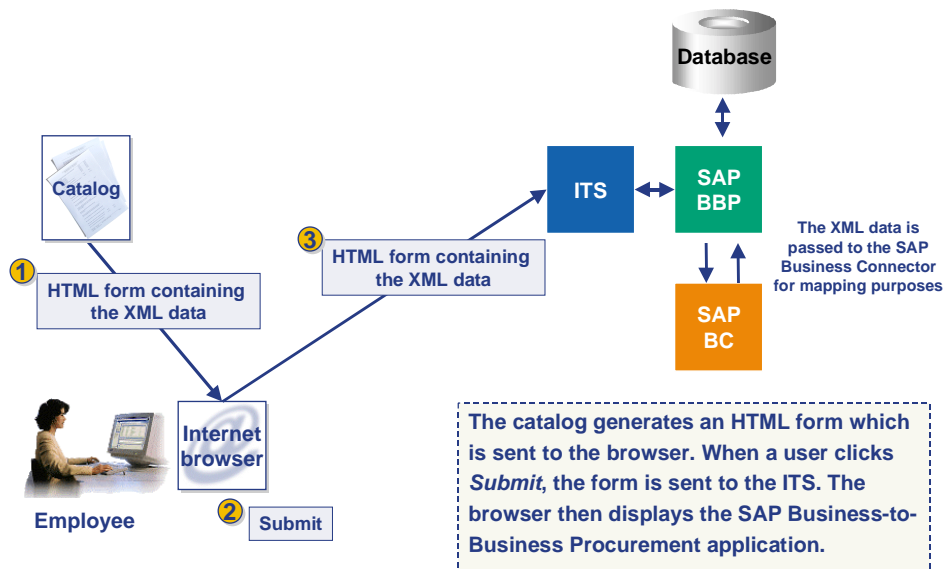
Database

Catalog

1 HTML form containing the XML data

3 HTML form containing the XML data

ITS

SAP BBP

The XML data is passed to the SAP Business Connector for mapping purposes

SAP BC

Internet browser

Employee

2 Submit

The catalog generates an HTML form which is sent to the browser. When a user clicks *Submit*, the form is sent to the ITS. The browser then displays the SAP Business-to-Business Procurement application.